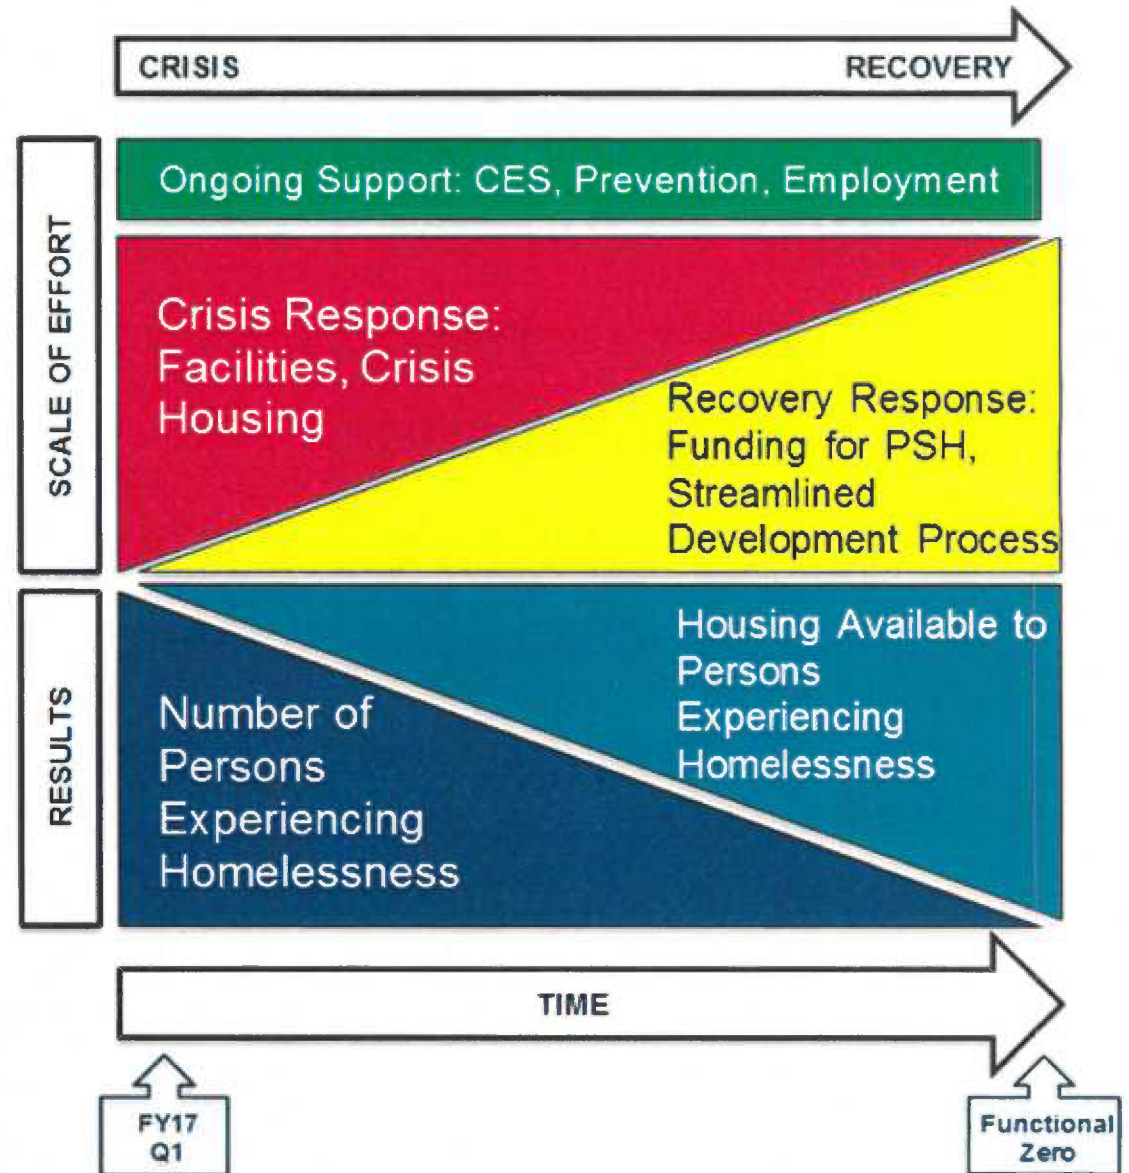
CRISIS

RECOVERY

SCALE OF EFFORT

Ongoing Support: CES, Prevention, Employment

Crisis Response: Facilities, Crisis Housing

Recovery Response: Funding for PSH, Streamlined Development Process

RESULTS

Number of Persons Experiencing Homelessness

Housing Available to Persons Experiencing Homelessness

TIME

FY17 Q1

Functional Zero